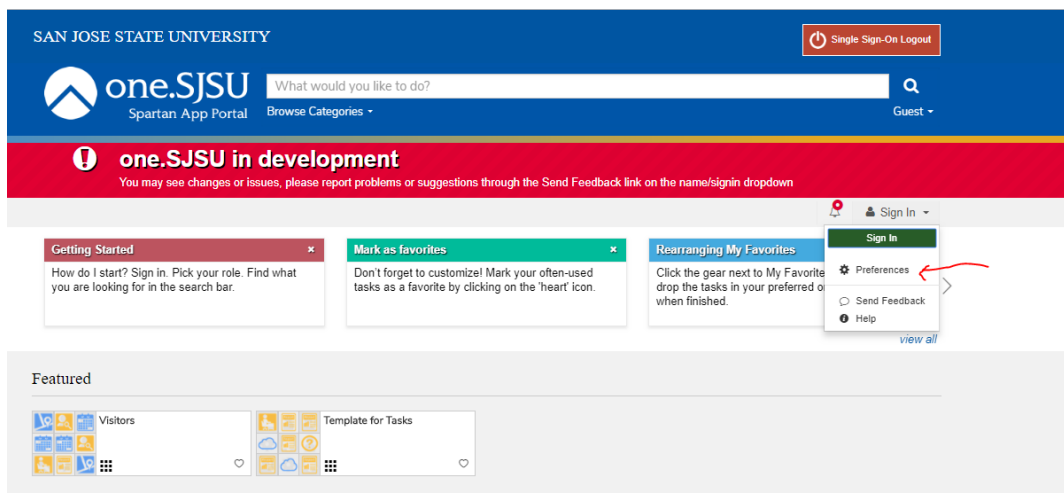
SAN JOSE STATE UNIVERSITY

Single Sign-On Logout

one.SJSU
Spartan App Portal

What would you like to do?

Browse Categories

Guest

one.SJSU in development
You may see changes or issues, please report problems or suggestions through the Send Feedback link on the name/signin dropdown

Sign In

Getting Started
How do I start? Sign in. Pick your role. Find what you are looking for in the search bar.

Mark as favorites
Don't forget to customize! Mark your often-used tasks as a favorite by clicking on the 'heart' icon.

Rearranging My Favorites
Click the gear next to My Favorite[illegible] drop the tasks in your preferred o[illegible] when finished.

Sign In
Preferences
Send Feedback
Help

view all

Featured

Visitors

Template for Tasks